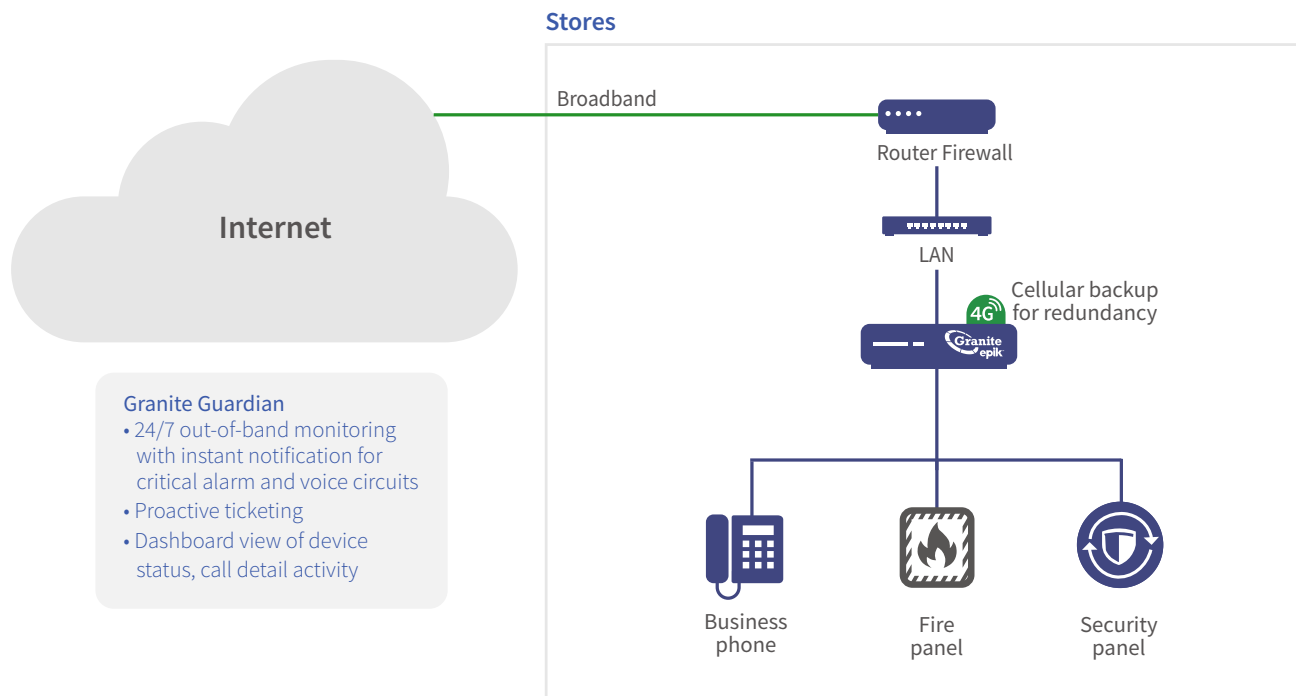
Stores

Internet

Broadband

Router Firewall

LAN

4G

Cellular backup for redundancy

Granite epik

Granite Guardian
• 24/7 out-of-band monitoring with instant notification for critical alarm and voice circuits
• Proactive ticketing
• Dashboard view of device status, call detail activity

Business phone

Fire panel

Security panel